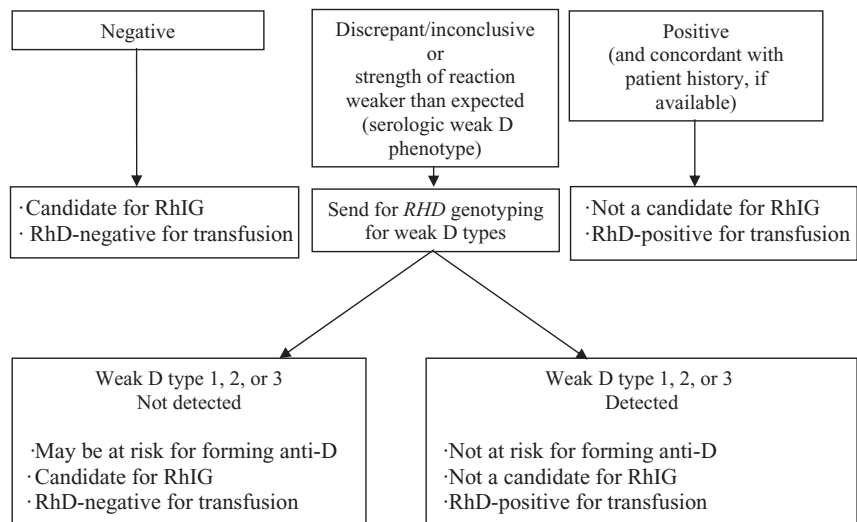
Negative

Discrepant/inconclusive or strength of reaction weaker than expected (serologic weak D phenotype)

Positive (and concordant with patient history, if available)

·Candidate for RhIG
· RhD-negative for transfusion

Send for *RHD* genotyping for weak D types

·Not a candidate for RhIG
·RhD-positive for transfusion

Weak D type 1, 2, or 3
Not detected

·May be at risk for forming anti-D
· Candidate for RhIG
· RhD-negative for transfusion

Weak D type 1, 2, or 3
Detected

·Not at risk for forming anti-D
·Not a candidate for RhIG
·RhD-positive for transfusion